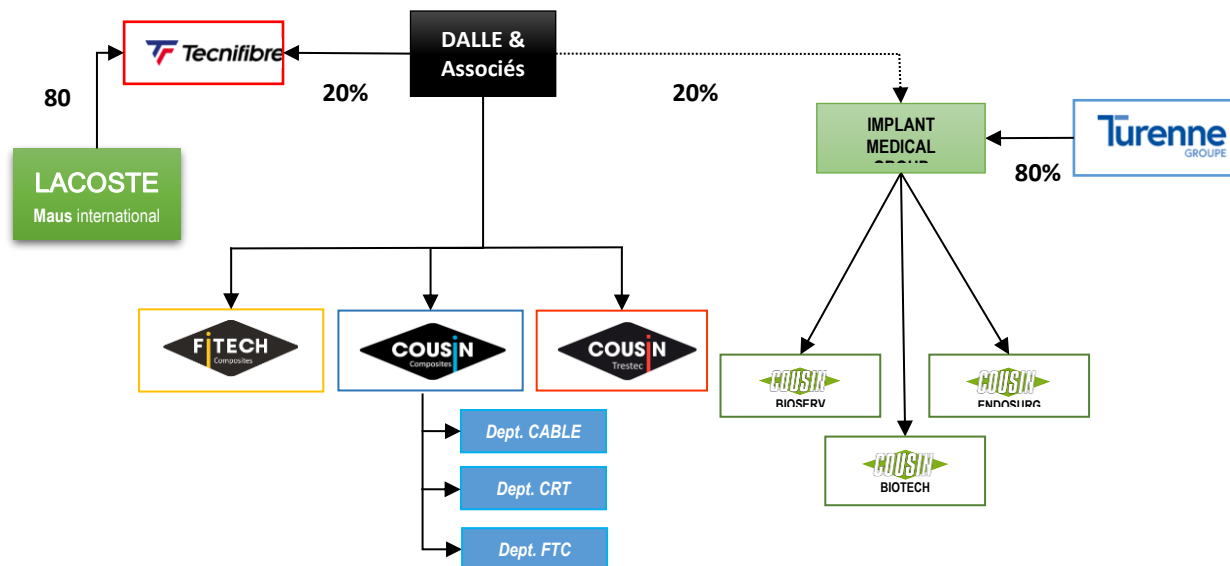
Tecnifibre

DALLE & Associés

80

20%

20%

IMPLANT MEDICAL GROUP

Turenne GROUPE

80%

LACOSTE

Maus international

FITECH Composites

COUSIN Composites

COUSIN Trestec

COUSIN BIOSERV

COUSIN ENDOSURG

COUSIN BIOTECH

Dept. CABLE

Dept. CRT

Dept. FTC